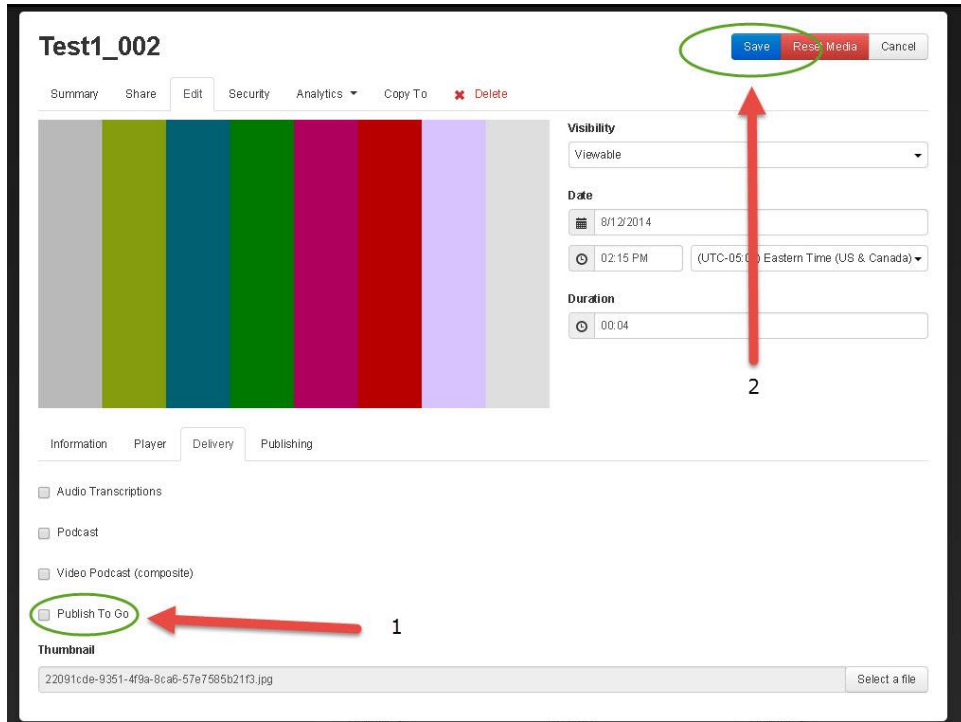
Test1_002

Save Rese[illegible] Media Cancel

Summary Share Edit Security Analytics ▾ Copy To ✖ Delete

Visibility

Viewable

Date

8/12/2014

02:15 PM

(UTC-05:0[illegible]) Eastern Time (US & Canada)

Duration

00:04

2

Information Player Delivery Publishing

Audio Transcriptions

Podcast

Video Podcast (composite)

Publish To Go

1

Thumbnail

22091cde-9351-4f9a-8ca6-57e7585b21f3.jpg

Select a file